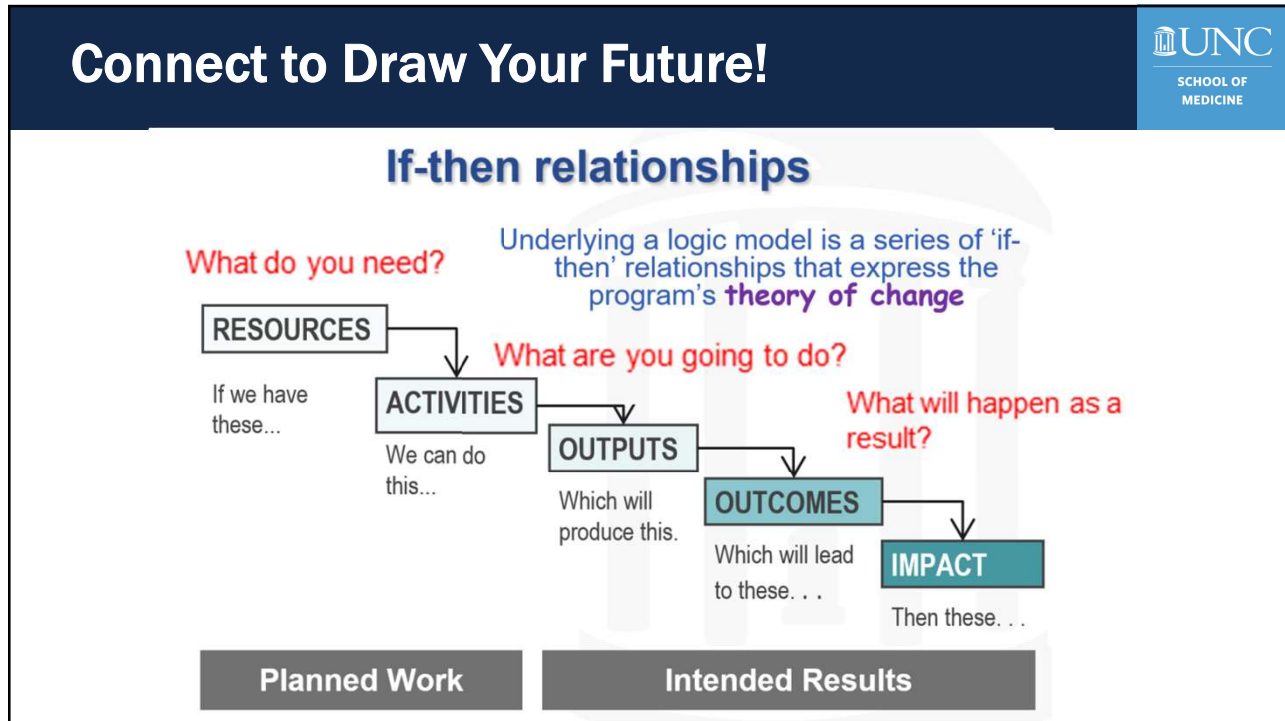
Connect to Draw Your Future!

UNC
SCHOOL OF MEDICINE

If-then relationships

What do you need?

Underlying a logic model is a series of 'if-then' relationships that express the program's theory of change

RESOURCES

If we have these...

What are you going to do?

ACTIVITIES

We can do this...

OUTPUTS

Which will produce this.

What will happen as a result?

OUTCOMES

Which will lead to these. . .

IMPACT

Then these. . .

Planned Work

Intended Results